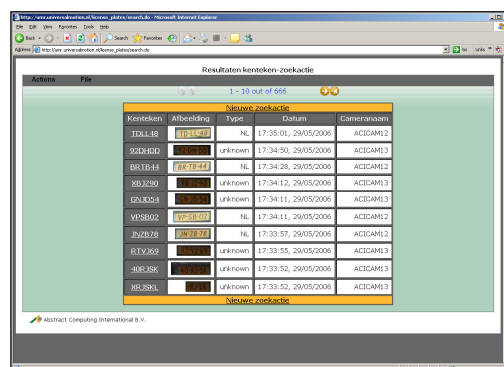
http://amr.universalmotion.nl/license_plates/search.do - Microsoft Internet Explorer

File Edit View Favorites Tools Help

Back Search Favorites

Address http://amr.universalmotion.nl/license_plates/search.do Go Links

Actions File

Resultaten kenteken-zoekactie

1 - 10 out of 666

Nieuwe zoekactie

| Kenteken | Afbeelding | Type | Datum | Cameranaam |
|---|---|---|---|---|
| TDLL48 | TD-LL-48 | NL | 17:35:01, 29/05/2006 | ACICAM12 |
| 92DHDD | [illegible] | unknown | 17:34:50, 29/05/2006 | ACICAM13 |
| BRTB44 | BR-TB-44 | NL | 17:34:28, 29/05/2006 | ACICAM12 |
| XBJZ90 | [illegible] | unknown | 17:34:12, 29/05/2006 | ACICAM13 |
| GNJD54 | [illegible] | unknown | 17:34:11, 29/05/2006 | ACICAM13 |
| VPSB02 | VP-SB-02 | NL | 17:34:11, 29/05/2006 | ACICAM12 |
| JNZB78 | JN-ZB-78 | NL | 17:33:57, 29/05/2006 | ACICAM12 |
| RTVJ69 | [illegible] | unknown | 17:33:55, 29/05/2006 | ACICAM13 |
| 40RJSK | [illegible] | unknown | 17:33:52, 29/05/2006 | ACICAM13 |
| XRJSKL | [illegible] | unknown | 17:33:52, 29/05/2006 | ACICAM13 |

Nieuwe zoekactie

Abstract Computing International B.V.